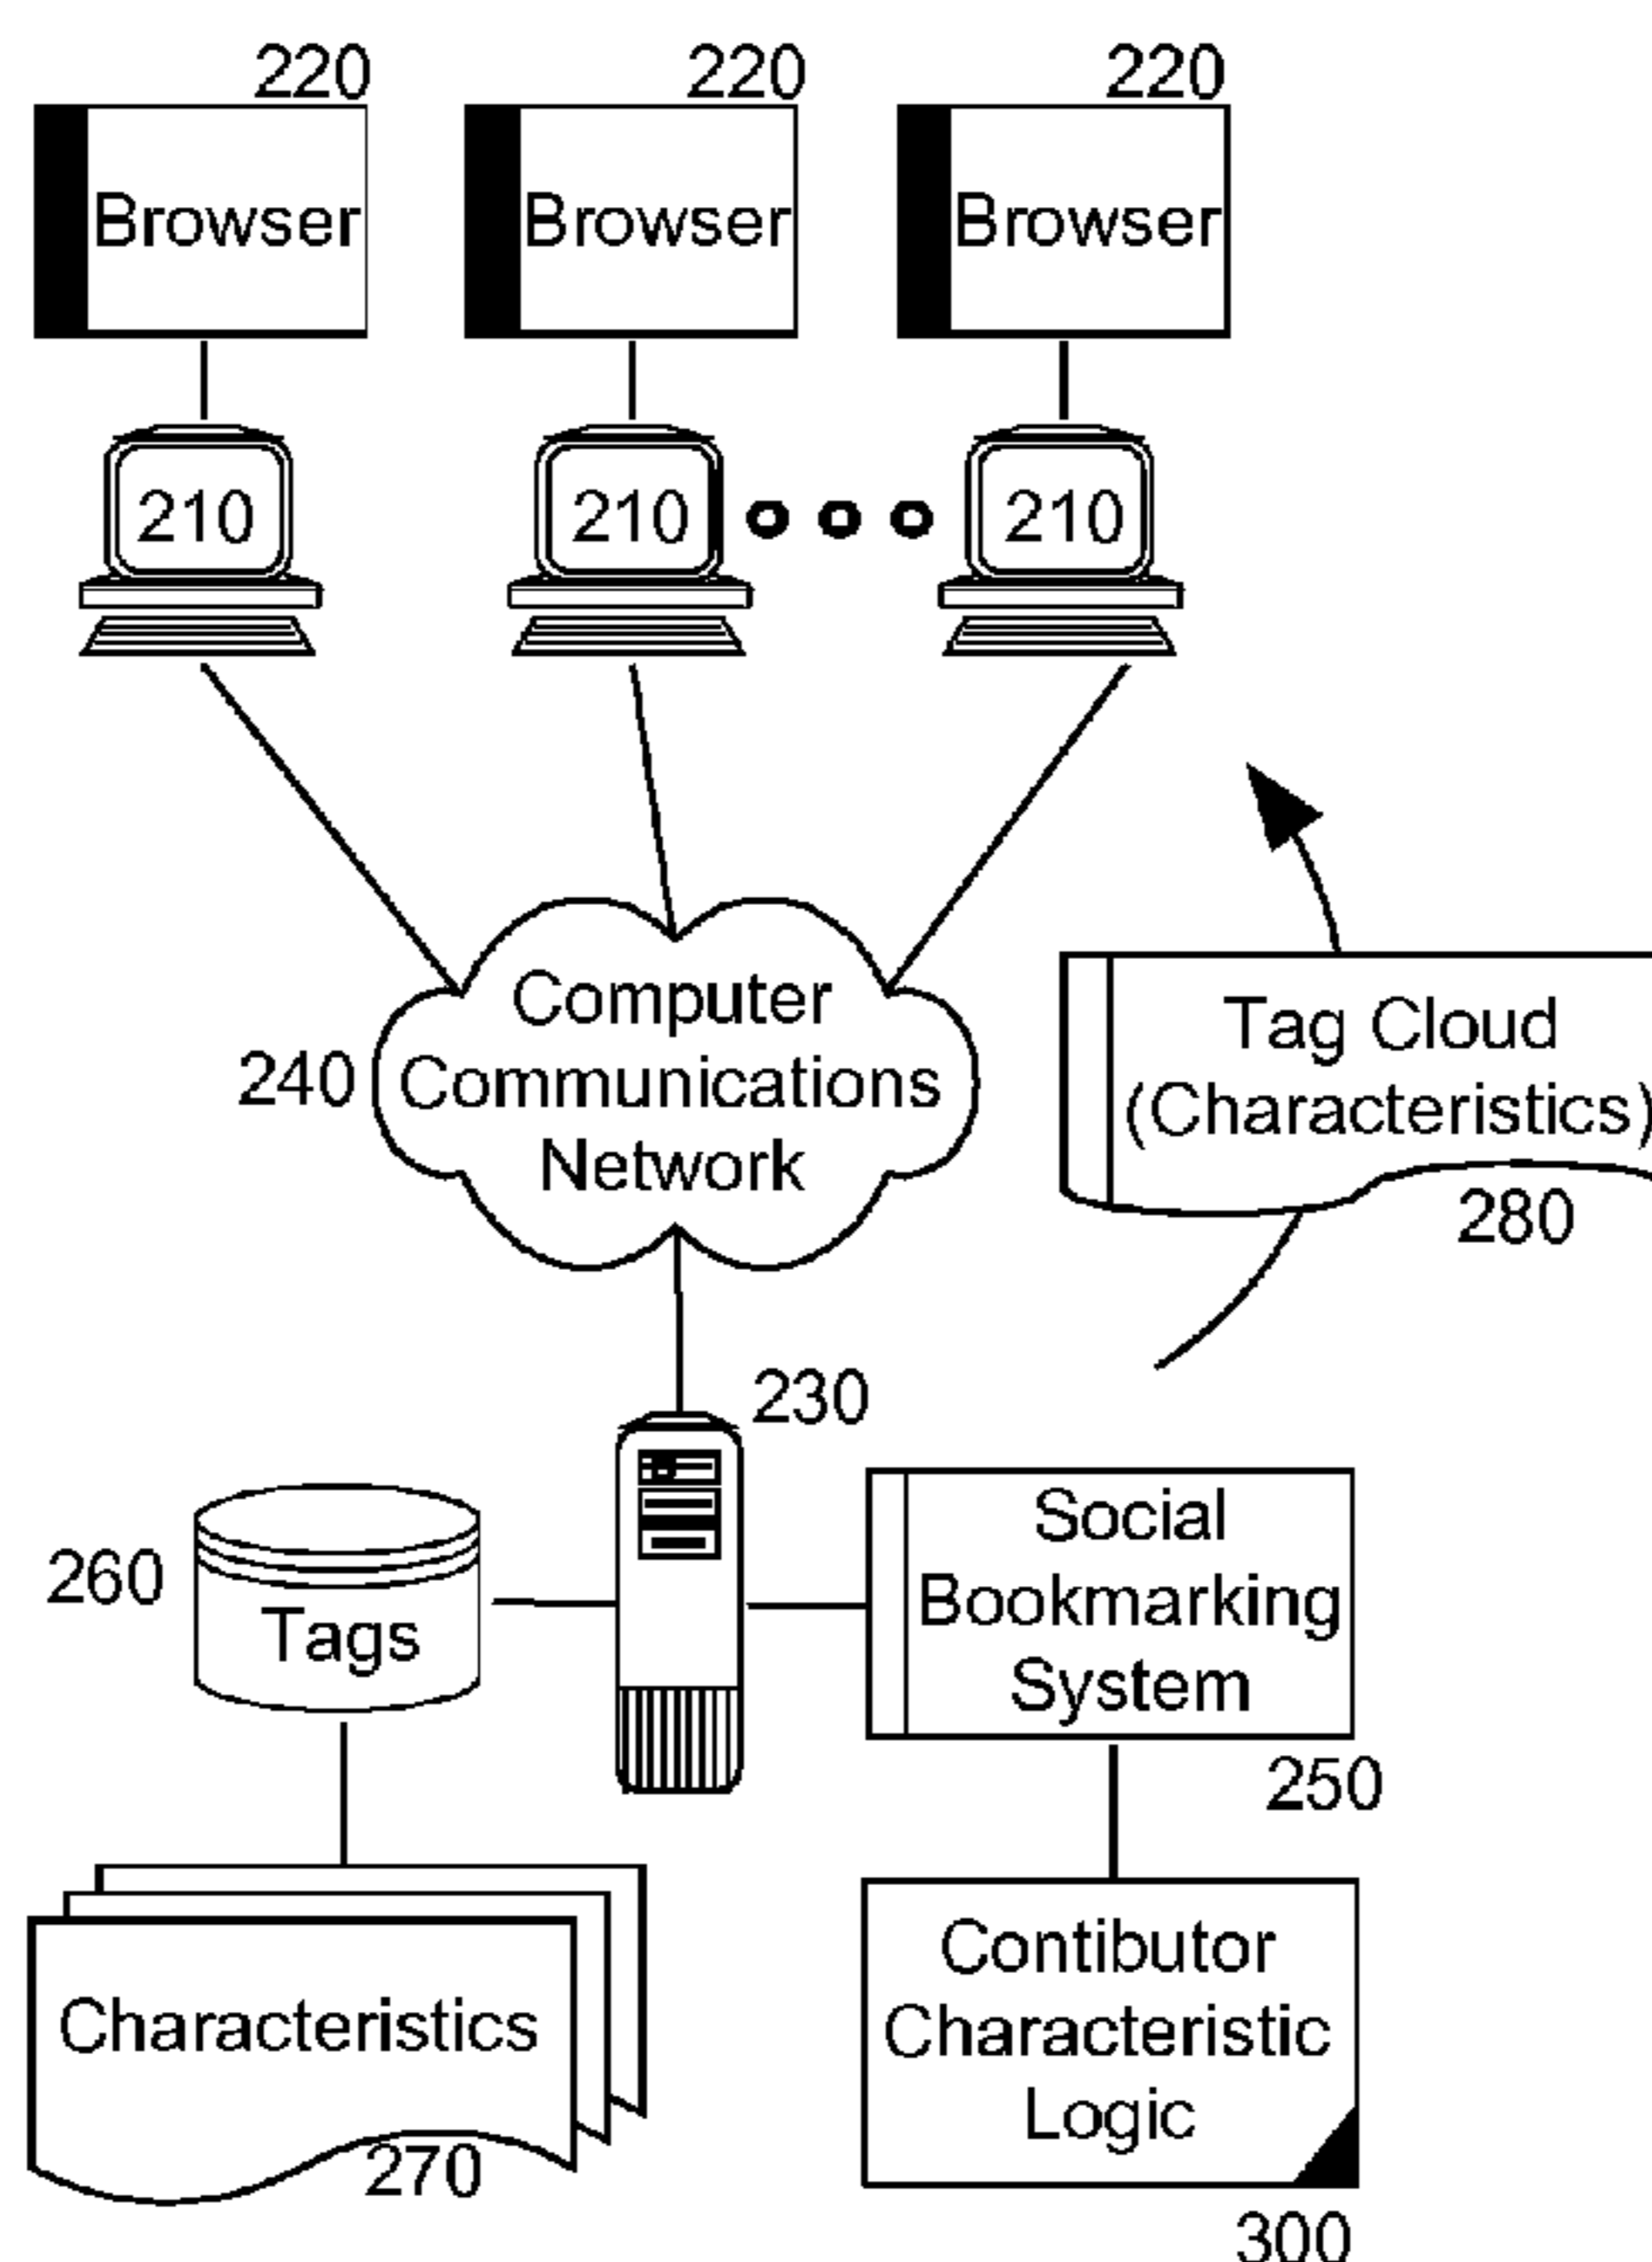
220
Browser
220
Browser
220
Browser
210
210
210
240
Computer Communications Network
Tag Cloud (Characteristics)
280
230
260
Tags
Social Bookmarking System
250
Characteristics
270
Contibutor Characteristic Logic
300